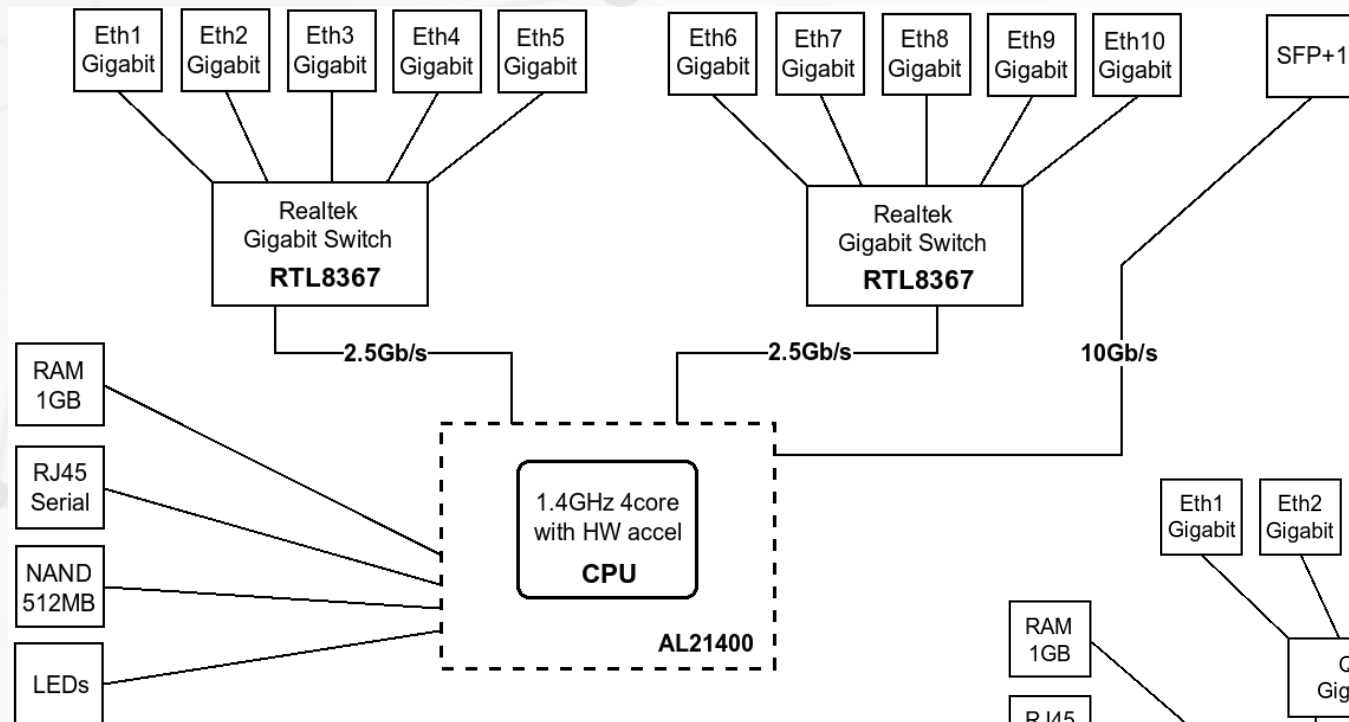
Eth1
Gigabit

Eth2
Gigabit

Eth3
Gigabit

Eth4
Gigabit

Eth5
Gigabit

Eth6
Gigabit

Eth7
Gigabit

Eth8
Gigabit

Eth9
Gigabit

Eth10
Gigabit

SFP+1

Realtek
Gigabit Switch
RTL8367

Realtek
Gigabit Switch
RTL8367

2.5Gb/s

2.5Gb/s

10Gb/s

RAM
1GB

RJ45
Serial

NAND
512MB

LEDs

1.4GHz 4core
with HW accel
CPU

AL21400

Eth1
Gigabit

Eth2
Gigabit

RAM
1GB

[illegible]

Gig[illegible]

RJ45